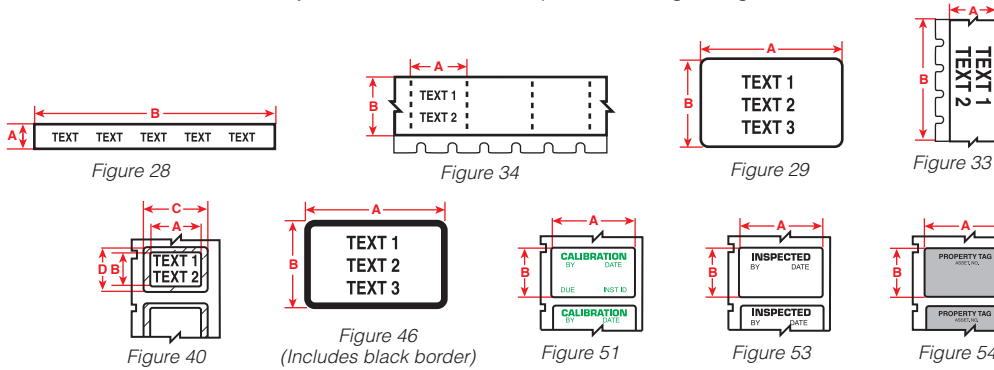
B
A
TEXT TEXT TEXT TEXT TEXT
Figure 28

A
B
TEXT 1
TEXT 2
Figure 34

A
B
TEXT 1
TEXT 2
TEXT 3
Figure 29

A
B
TEXT 1
TEXT 2
Figure 33

C
A
D B
TEXT 1
TEXT 2
Figure 40

A
B
TEXT 1
TEXT 2
TEXT 3
Figure 46
(Includes black border)

A
B
CALIBRATION
BY DATE
DUE INST ID
CALIBRATION
BY DATE
Figure 51

A
B
INSPECTED
BY DATE
INSPECTED
BY DATE
Figure 53

A
B
PROPERTY TAG
ASSET NO.
PROPERTY TAG
ASSET NO.
Figure 54